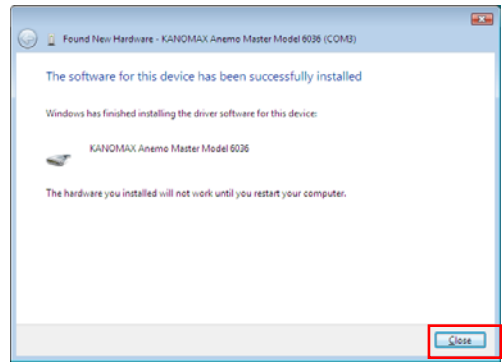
Found New Hardware - KANOMAX Anemo Master Model 6036 (COM3)

The software for this device has been successfully installed

Windows has finished installing the driver software for this device:

KANOMAX Anemo Master Model 6036

The hardware you installed will not work until you restart your computer.

Close